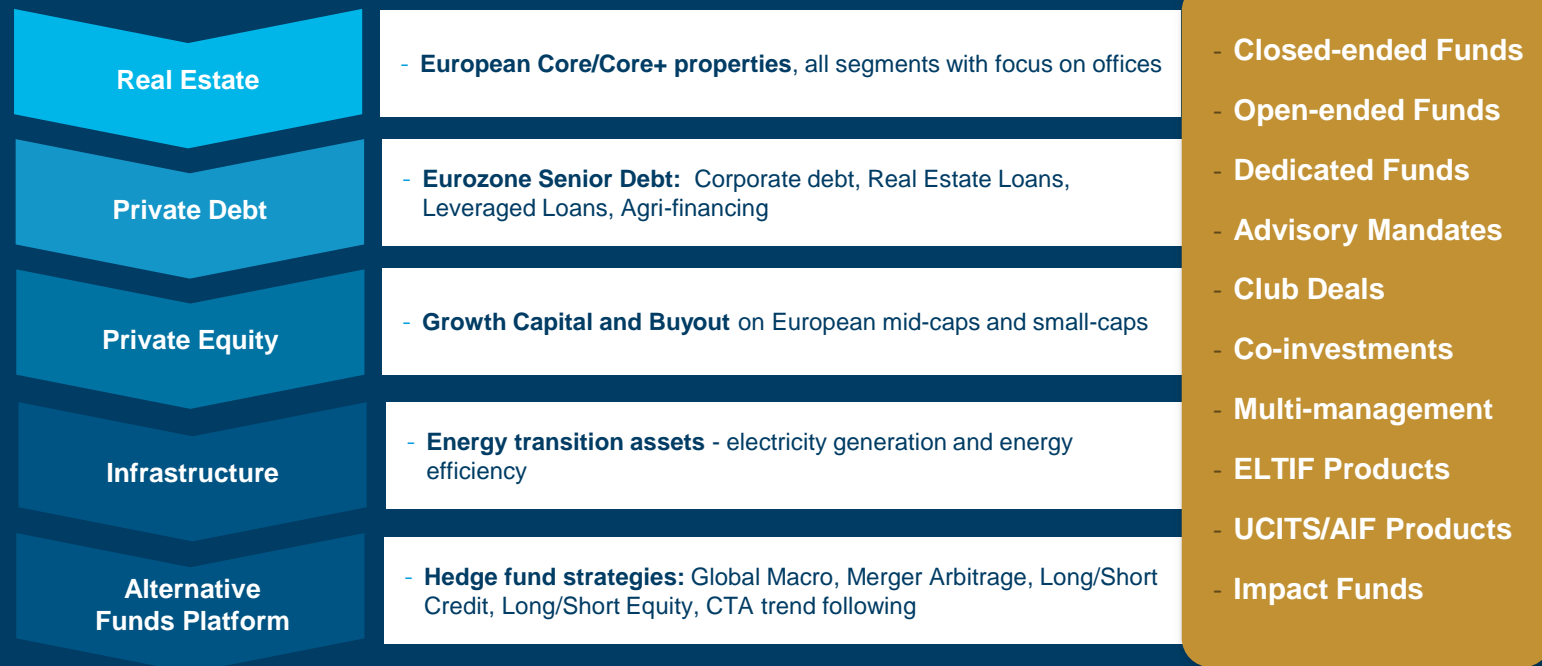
Real Estate

- European Core/Core+ properties, all segments with focus on offices

Private Debt

- Eurozone Senior Debt: Corporate debt, Real Estate Loans, Leveraged Loans, Agri-financing

Private Equity

- Growth Capital and Buyout on European mid-caps and small-caps

Infrastructure

- Energy transition assets - electricity generation and energy efficiency

Alternative Funds Platform

- Hedge fund strategies: Global Macro, Merger Arbitrage, Long/Short Credit, Long/Short Equity, CTA trend following

- Closed-ended Funds
- Open-ended Funds
- Dedicated Funds
- Advisory Mandates
- Club Deals
- Co-investments
- Multi-management
- ELTIF Products
- UCITS/AIF Products
- Impact Funds